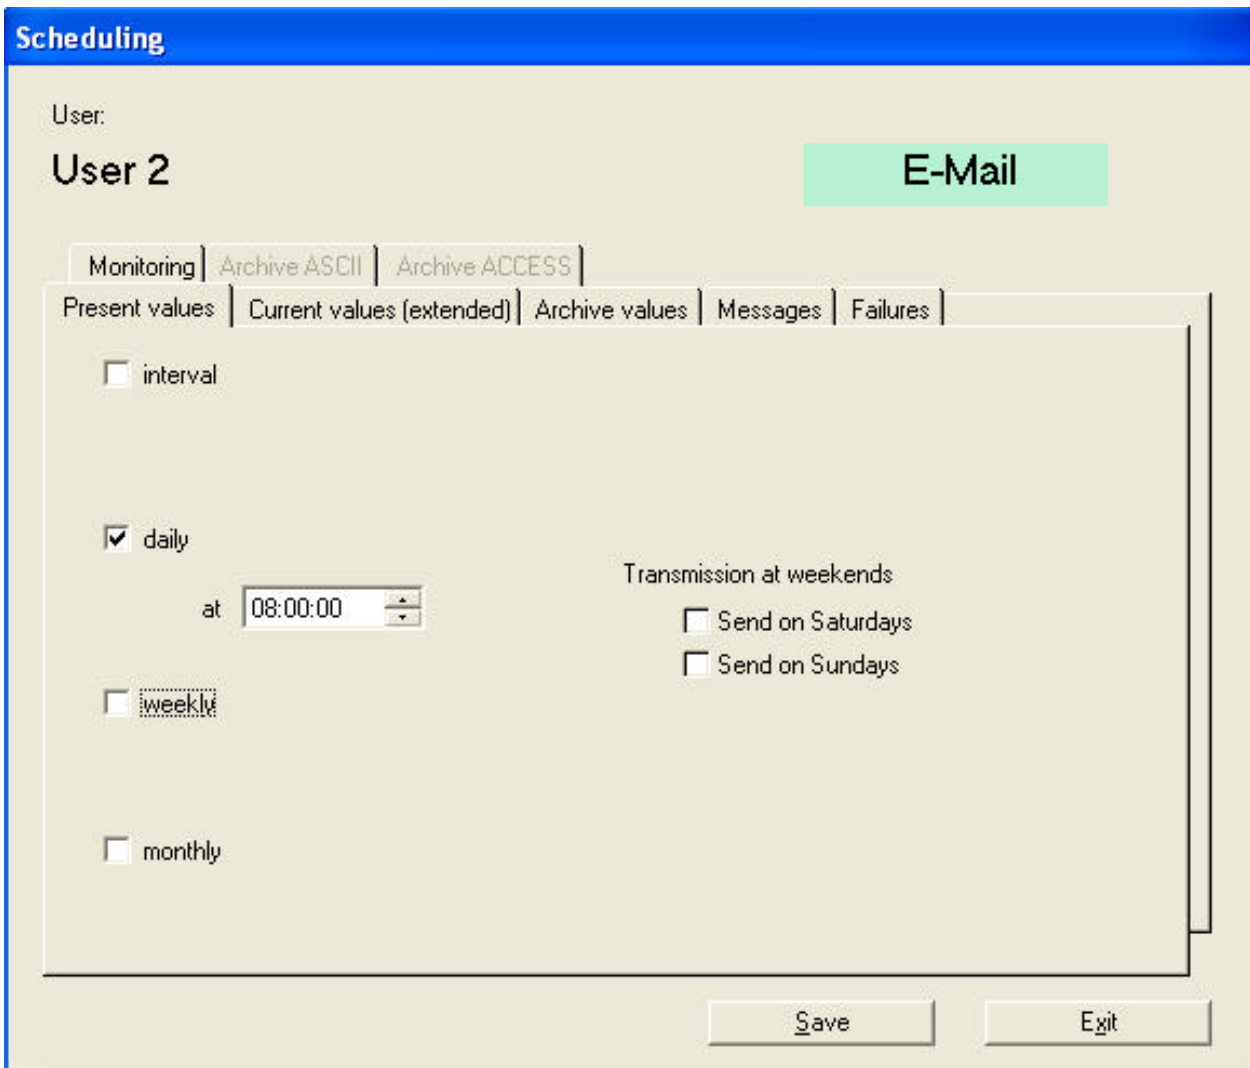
Scheduling

User:

User 2

E-Mail

Monitoring | Archive ASCII | Archive ACCESS

Present values | Current values (extended) | Archive values | Messages | Failures

interval

daily

at 08:00:00

Transmission at weekends

Send on Saturdays

Send on Sundays

weekly

monthly

Save

Exit